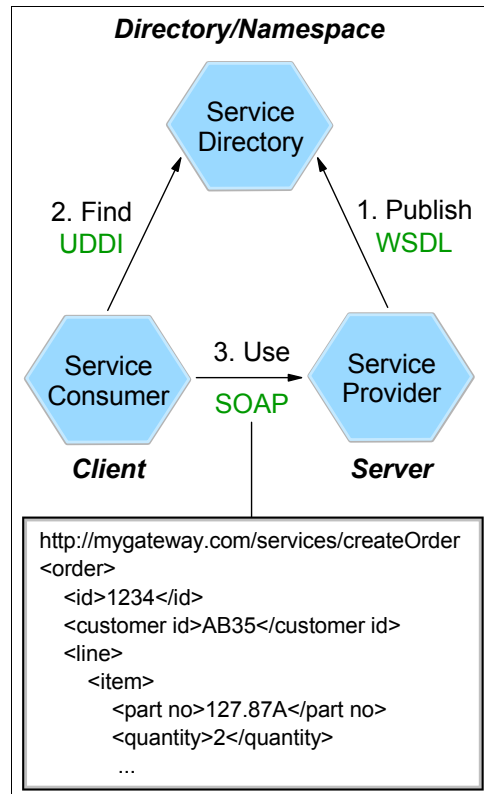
Directory/Namespace

Service Directory

2. Find
UDDI

1. Publish
WSDL

Service Consumer

3. Use
SOAP

Service Provider

Client

Server

http://mygateway.com/services/createOrder
<order>
<id>1234</id>
<customer id>AB35</customer id>
<line>
<item>
<part no>127.87A</part no>
<quantity>2</quantity>
...